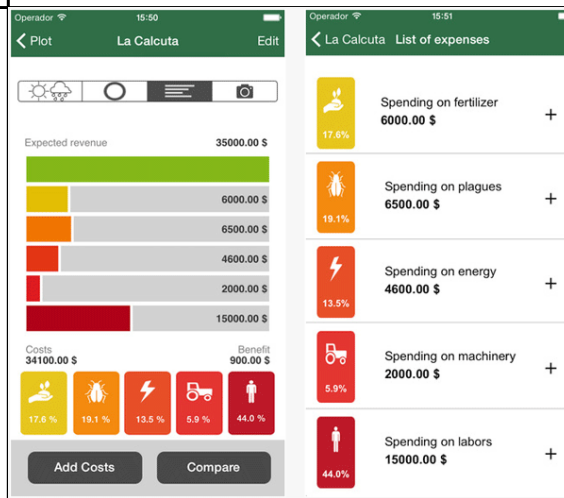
Operador 15:50

Plot La Calcuta Edit

Expected revenue 35000.00 $

6000.00 $

6500.00 $

4600.00 $

2000.00 $

15000.00 $

Costs 34100.00 $

Benefit 900.00 $

17.6 % 19.1 % 13.5 % 5.9 % 44.0 %

Add Costs Compare

Operador 15:51

La Calcuta List of expenses

17.6%
Spending on fertilizer
6000.00 $
+

19.1%
Spending on plagues
6500.00 $
+

13.5%
Spending on energy
4600.00 $
+

5.9%
Spending on machinery
2000.00 $
+

44.0%
Spending on labors
15000.00 $
+